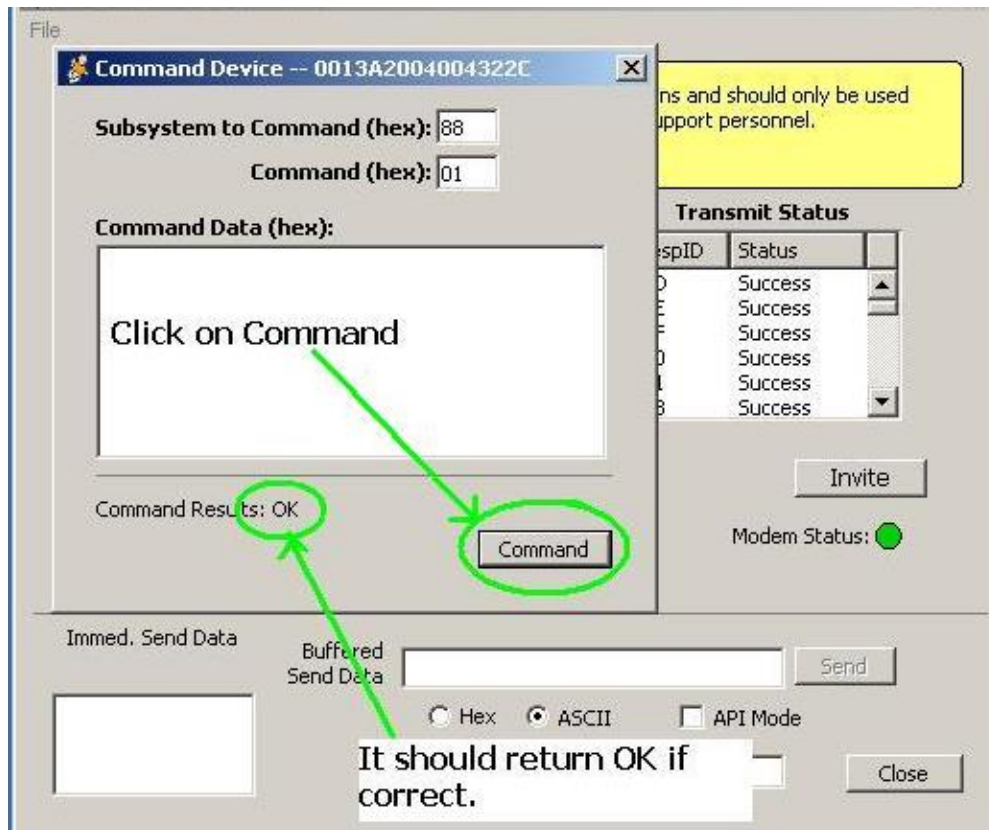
File

Command Device -- 0013A2004004322C

Subsystem to Command (hex): 88

Command (hex): 01

Command Data (hex):

Click on Command

Command Results: OK

Command

ns and should only be used
upport personnel.

Transmit Status

| espID | Status |
|---|---|
| D | Success |
| E | Success |
| F | Success |
| 0 | Success |
| 1 | Success |
| 3 | Success |

Invite

Modem Status:

Immed. Send Data

Buffered Send Data

Send

Hex ASCII API Mode

It should return OK if correct.

Close